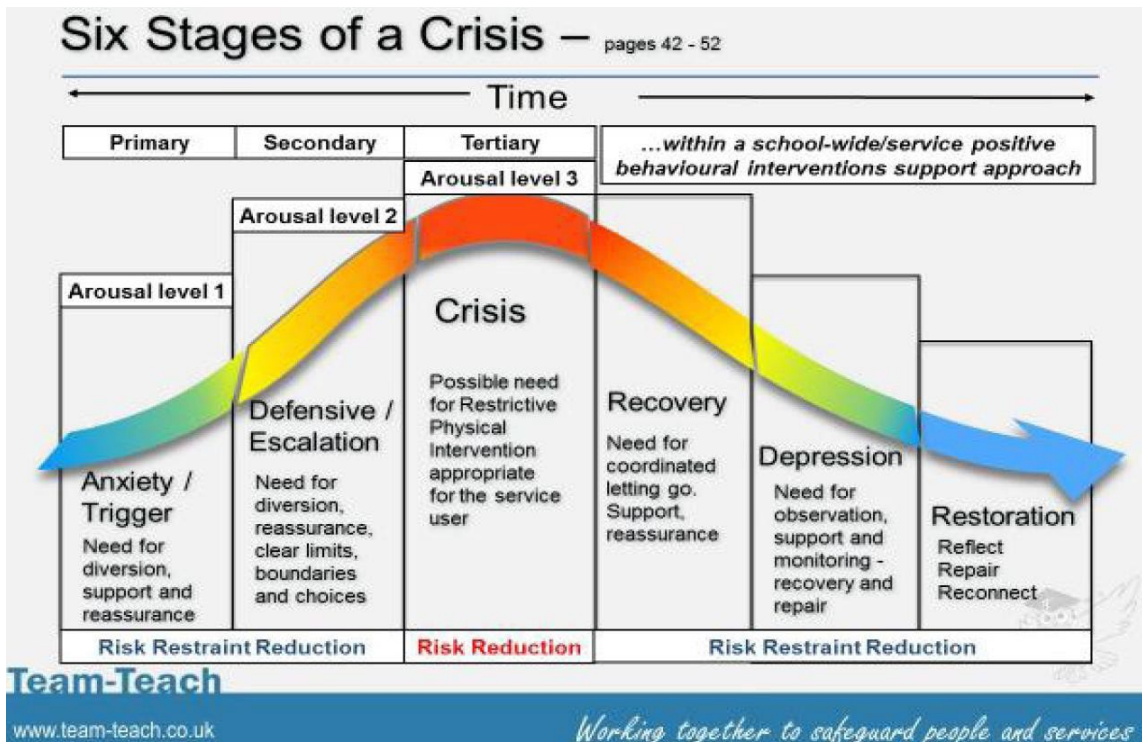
Six Stages of a Crisis – pages 42 - 52

Time

| Primary | Secondary | Tertiary | ...within a school-wide/service positive behavioural interventions support approach |
|---|---|---|---|

Arousal level 3

Arousal level 2

Arousal level 1

Crisis

Possible need for Restrictive Physical Intervention appropriate for the service user

Anxiety / Trigger

Need for diversion, support and reassurance

Defensive / Escalation

Need for diversion, reassurance, clear limits, boundaries and choices

Recovery

Need for coordinated letting go. Support, reassurance

Depression

Need for observation, support and monitoring - recovery and repair

Restoration

Reflect Repair Reconnect

Risk Restraint Reduction

Risk Reduction

Risk Restraint Reduction

Team-Teach

www.team-teach.co.uk

Working together to safeguard people and services